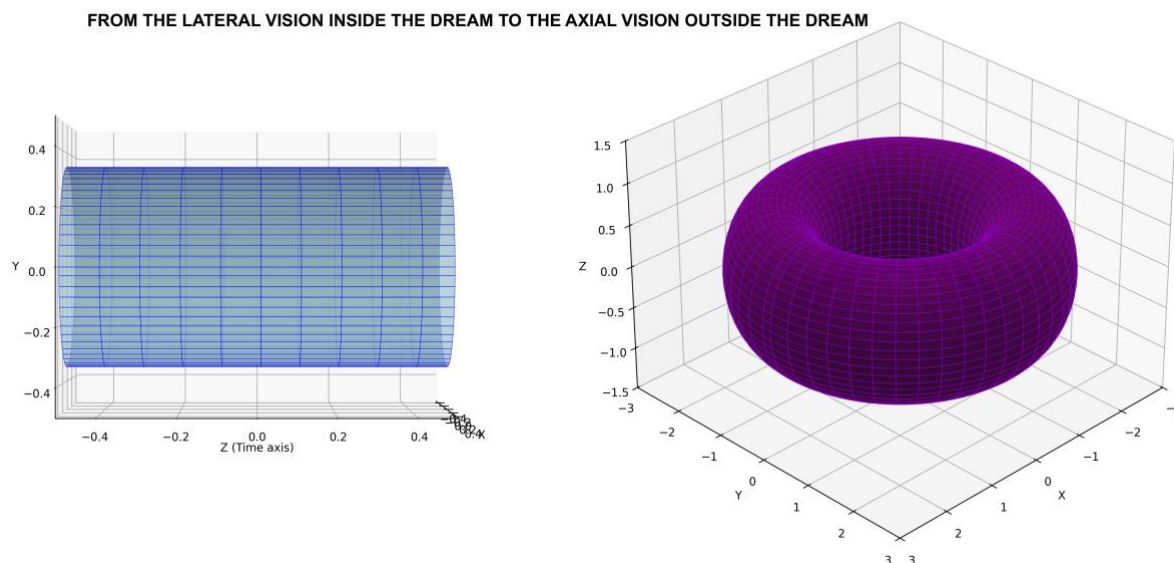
FROM THE LATERAL VISION INSIDE THE DREAM TO THE AXIAL VISION OUTSIDE THE DREAM

0.4
0.2
Y 0.0
−0.2
−0.4
−0.4 −0.2 0.0 0.2 0.4
Z (Time axis)
X

1.5
1.0
0.5
Z 0.0
−0.5
−1.0
−1.5
−3 −2 −1 0 1 2 3
Y
3 2 1 0 −1 −2
X